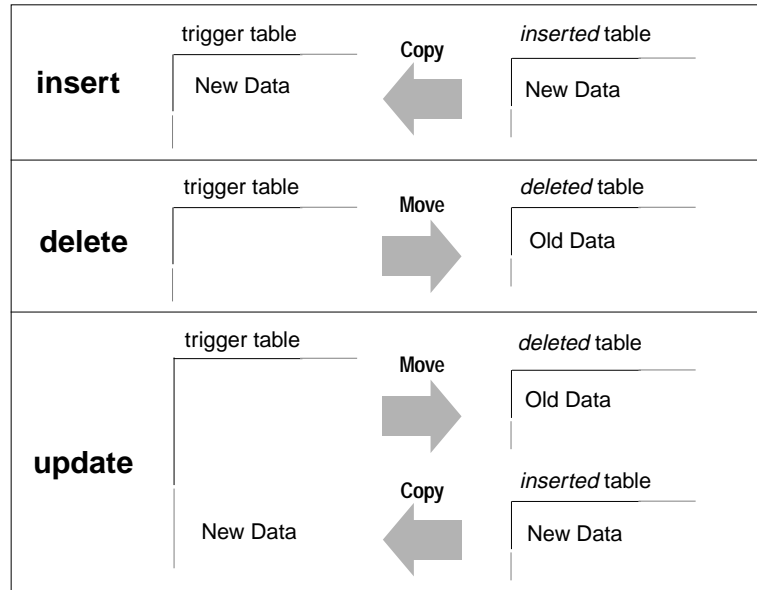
insert

trigger table

New Data

Copy

*inserted* table

New Data

delete

trigger table

Move

*deleted* table

Old Data

update

trigger table

New Data

Move

*deleted* table

Old Data

Copy

*inserted* table

New Data